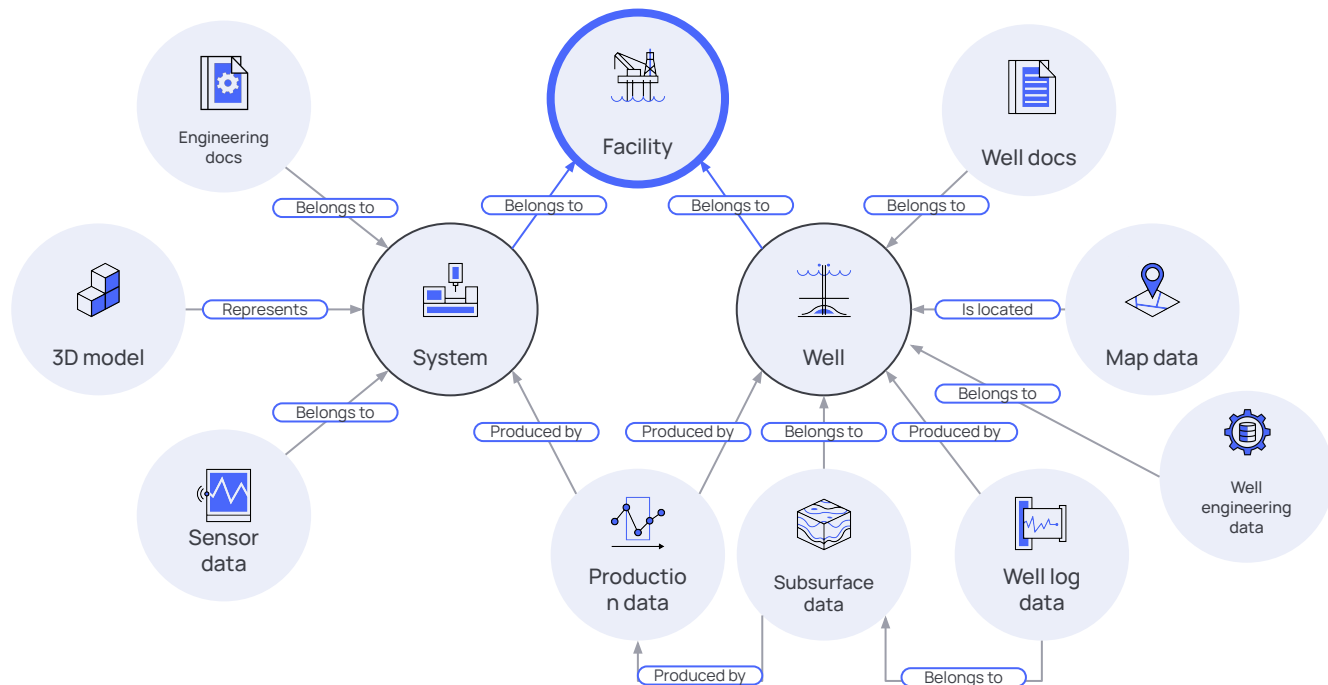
Engineering docs

Facility

Well docs

Belongs to

Belongs to

Belongs to

Belongs to

3D model

Represents

System

Well

Is located

Map data

Belongs to

Belongs to

Produced by

Produced by

Belongs to

Produced by

Well engineering data

Sensor data

Productio n data

Subsurface data

Well log data

Produced by

Belongs to